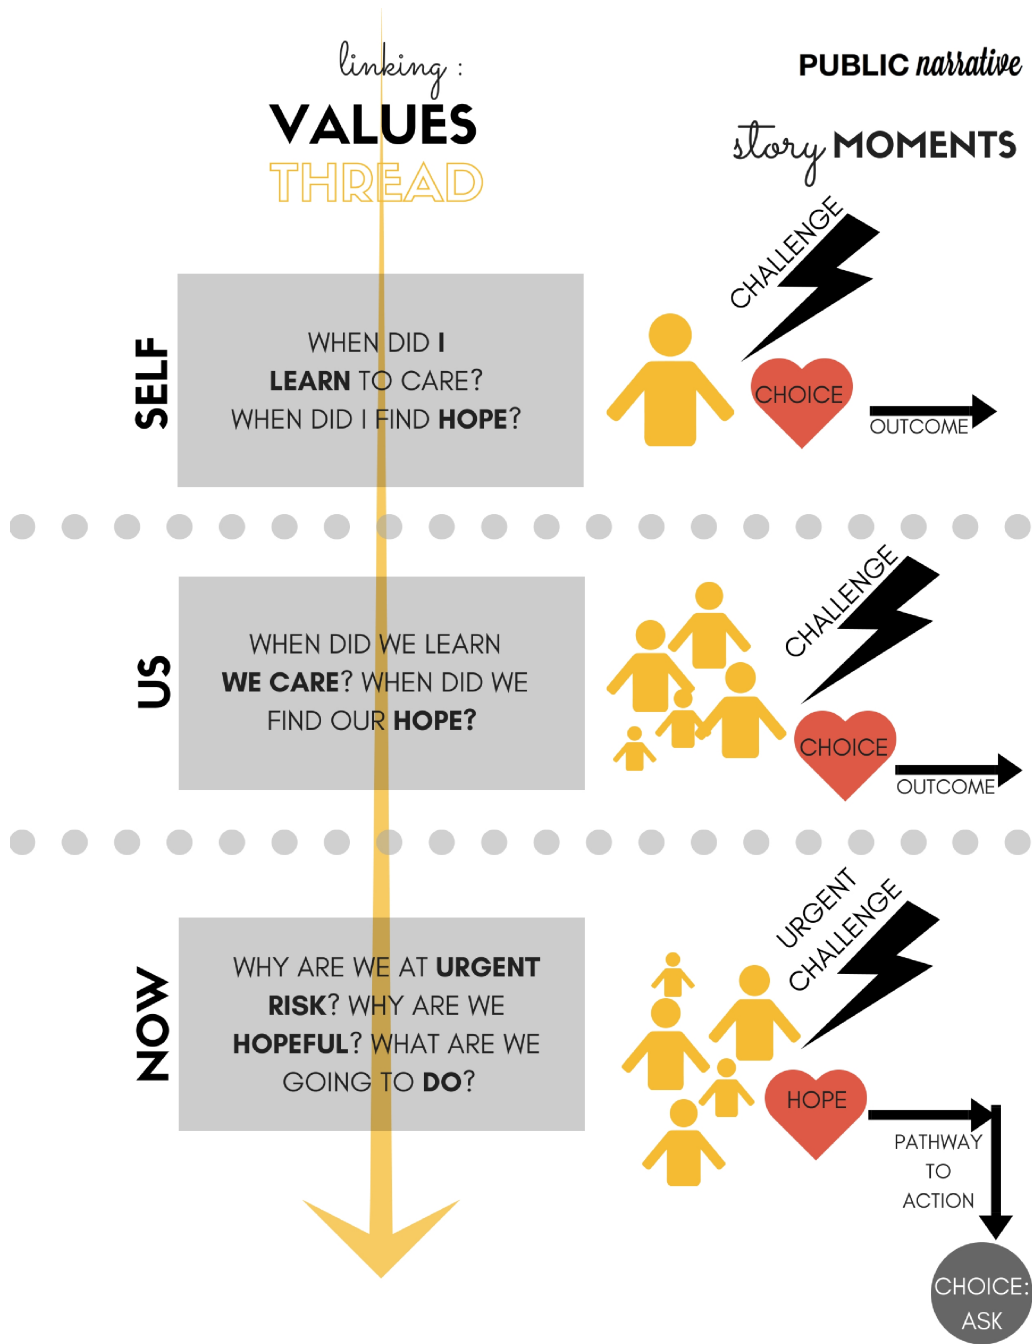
linking :
VALUES
THREAD

PUBLIC narrative

story MOMENTS

SELF

WHEN DID I LEARN TO CARE? WHEN DID I FIND HOPE?

CHALLENGE

CHOICE

OUTCOME

US

WHEN DID WE LEARN WE CARE? WHEN DID WE FIND OUR HOPE?

CHALLENGE

CHOICE

OUTCOME

NOW

WHY ARE WE AT URGENT RISK? WHY ARE WE HOPEFUL? WHAT ARE WE GOING TO DO?

URGENT CHALLENGE

HOPE

PATHWAY TO ACTION

CHOICE: ASK